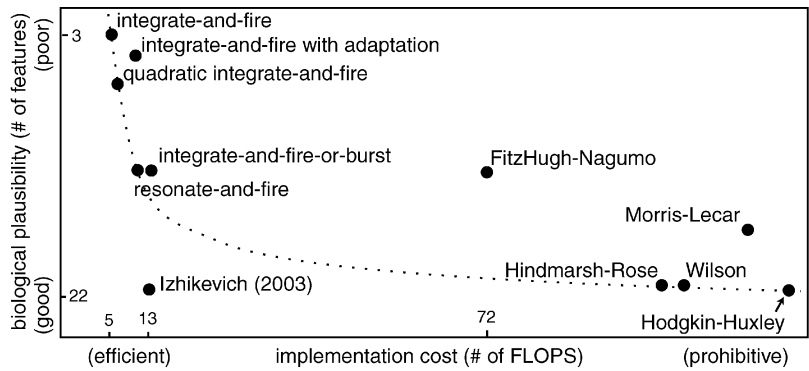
integrate-and-fire

integrate-and-fire with adaptation

quadratic integrate-and-fire

integrate-and-fire-or-burst

resonate-and-fire

FitzHugh-Nagumo

Morris-Lecar

Hindmarsh-Rose

Wilson

Izhikevich (2003)

Hodgkin-Huxley

3

22

(poor)

biological plausibility (# of features)

(good)

5

13

72

(efficient)

implementation cost (# of FLOPS)

(prohibitive)